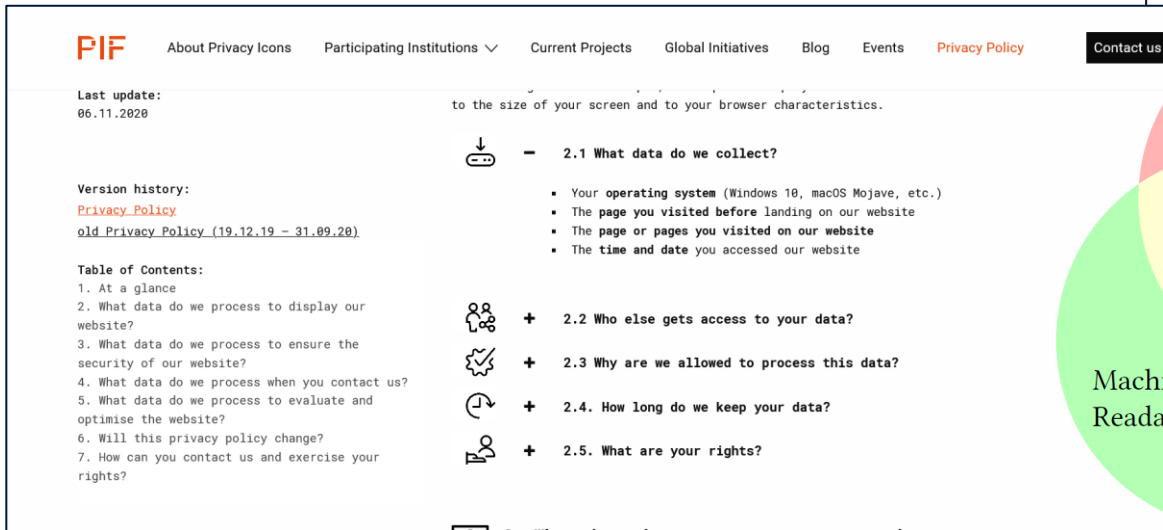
PIF About Privacy Icons Participating Institutions Current Projects Global Initiatives Blog Events Privacy Policy Contact us

Last update:
06.11.2020

Version history:
Privacy Policy
old Privacy Policy (19.12.19 – 31.09.20)

Table of Contents:
1. At a glance
2. What data do we process to display our website?
3. What data do we process to ensure the security of our website?
4. What data do we process when you contact us?
5. What data do we process to evaluate and optimise the website?
6. Will this privacy policy change?
7. How can you contact us and exercise your rights?

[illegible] to the size of your screen and to your browser characteristics.

– 2.1 What data do we collect?

- Your **operating system** (Windows 10, macOS Mojave, etc.)
- The **page you visited before** landing on our website
- The **page or pages you visited on our website**
- The **time and date** you accessed our website

+ 2.2 Who else gets access to your data?

+ 2.3 Why are we allowed to process this data?

+ 2.4. How long do we keep your data?

+ 2.5. What are your rights?

Machi
Reada